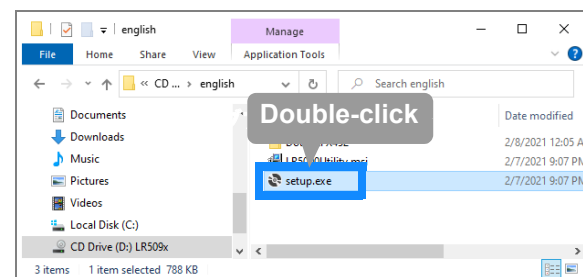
english

Manage

File Home Share View Application Tools

« CD ... › english

Search english

Documents

Downloads

Music

Pictures

Videos

Local Disk (C:)

CD Drive (D:) LR509x

Double-click

Date modified

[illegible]

2/8/2021 12:05 A

LR5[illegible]Utility.msi

2/7/2021 9:07 PM

setup.exe

2/7/2021 9:07 PM

3 items 1 item selected 788 KB